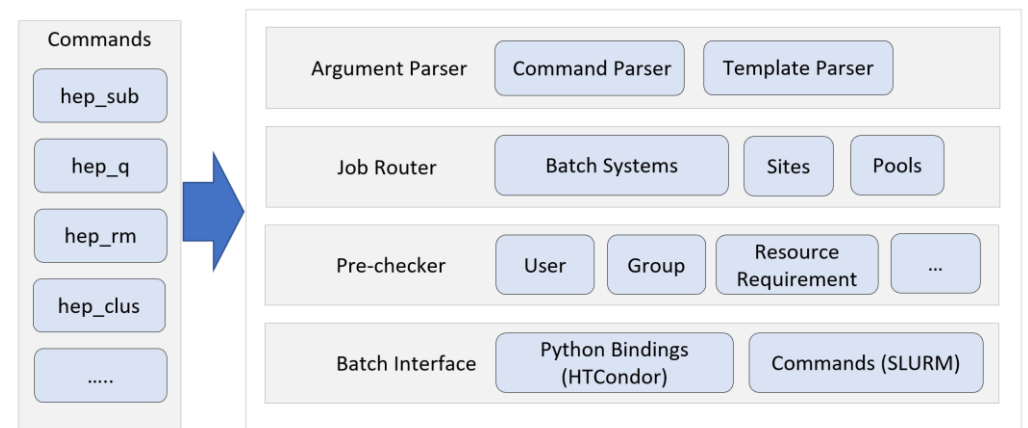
Commands

hep_sub

hep_q

hep_rm

hep_clus

.....

Argument Parser

Command Parser

Template Parser

Job Router

Batch Systems

Sites

Pools

Pre-checker

User

Group

Resource Requirement

...

Batch Interface

Python Bindings (HTCondor)

Commands (SLURM)